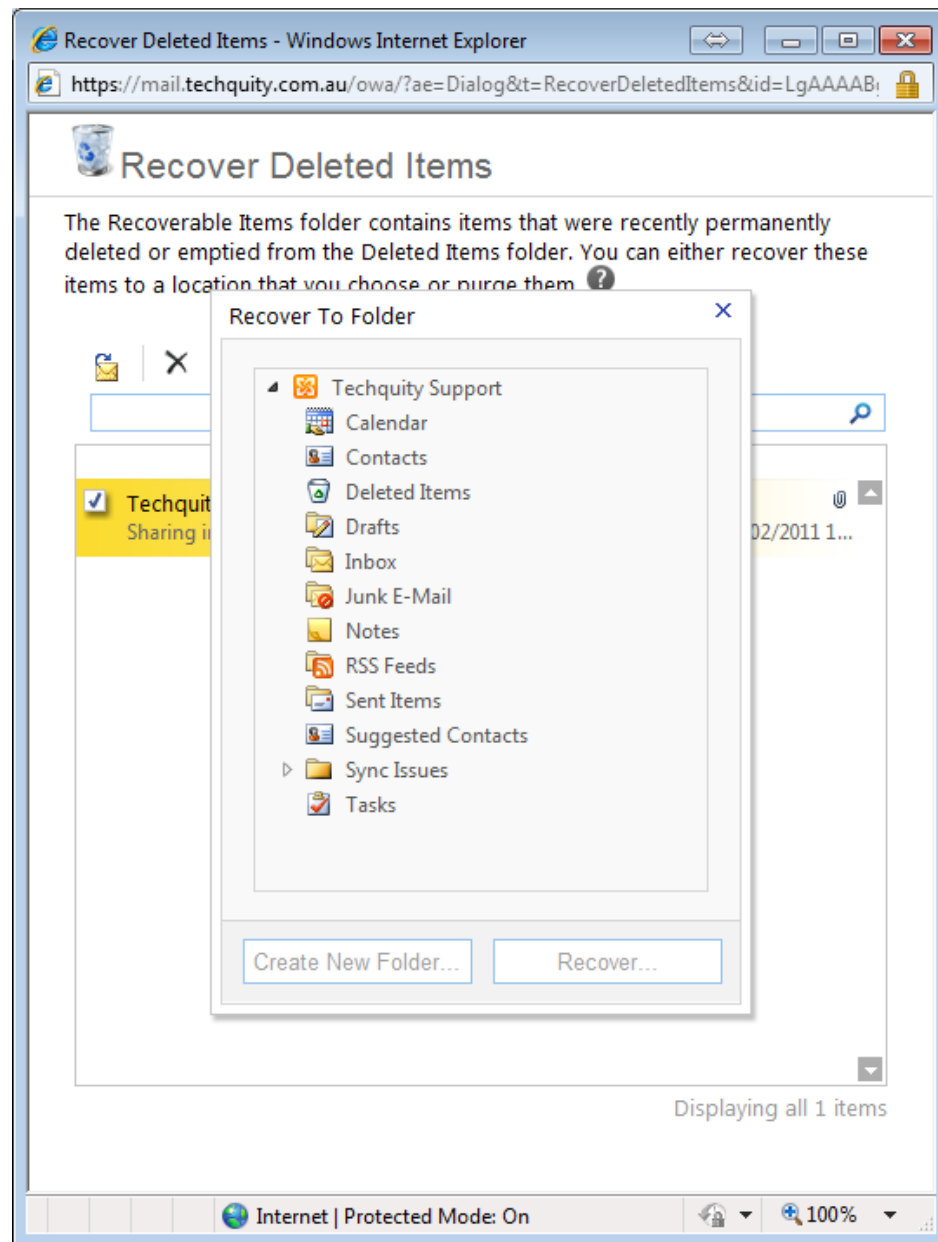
Recover Deleted Items - Windows Internet Explorer

https://mail.techquity.com.au/owa/?ae=Dialog&t=RecoverDeletedItems&id=LgAAAAB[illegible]

Recover Deleted Items

The Recoverable Items folder contains items that were recently permanently deleted or emptied from the Deleted Items folder. You can either recover these items to a location that you choose or purge them.

Techquit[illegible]
Sharing i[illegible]
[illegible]02/2011 1...

Recover To Folder

Techquity Support
Calendar
Contacts
Deleted Items
Drafts
Inbox
Junk E-Mail
Notes
RSS Feeds
Sent Items
Suggested Contacts
Sync Issues
Tasks

Create New Folder...
Recover...

Displaying all 1 items

Internet | Protected Mode: On
100%